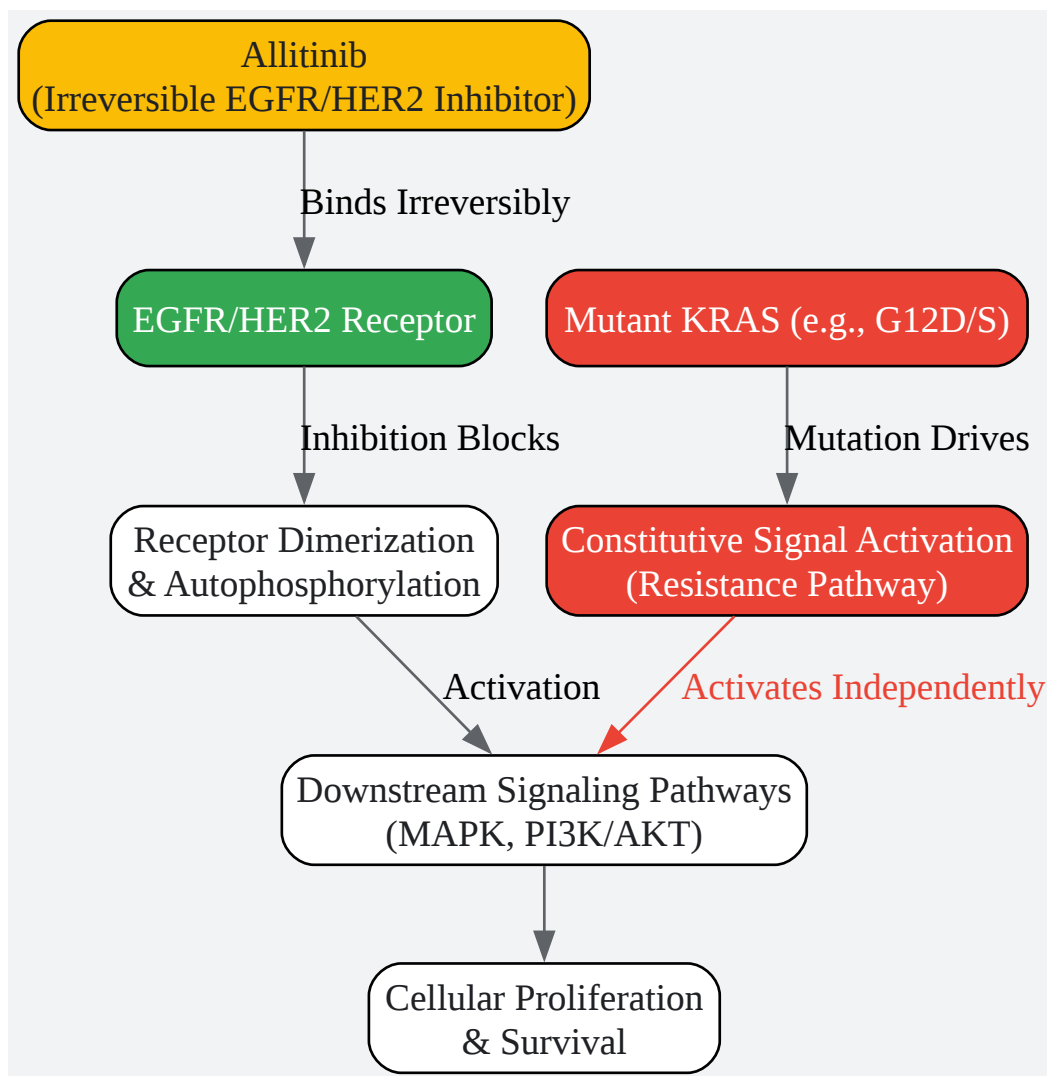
Allitinib
(Irreversible EGFR/HER2 Inhibitor)

Binds Irreversibly

EGFR/HER2 Receptor

Mutant KRAS (e.g., G12D/S)

Inhibition Blocks

Mutation Drives

Receptor Dimerization
& Autophosphorylation

Constitutive Signal Activation
(Resistance Pathway)

Activation

Activates Independently

Downstream Signaling Pathways
(MAPK, PI3K/AKT)

Cellular Proliferation
& Survival